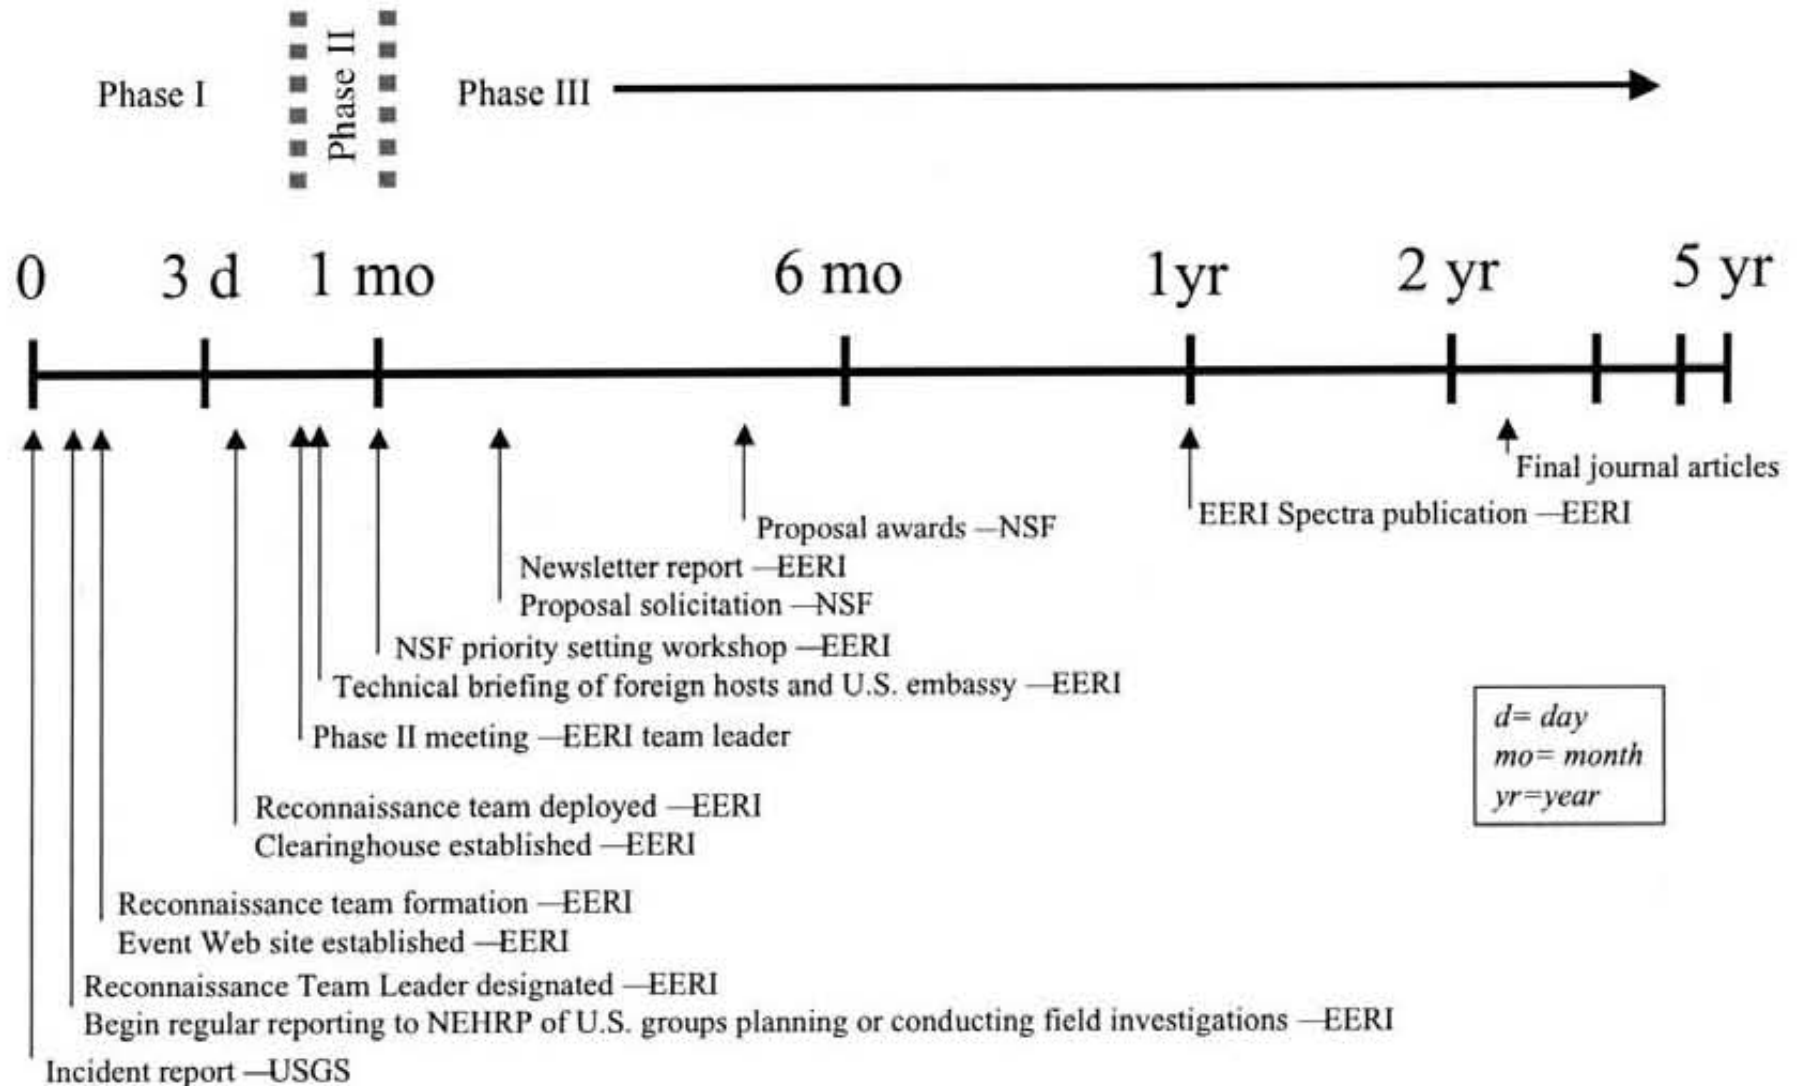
Phase I

Phase II

Phase III

0 3 d 1 mo 6 mo 1yr 2 yr 5 yr

Final journal articles

EERI Spectra publication —EERI

Proposal awards —NSF

Newsletter report —EERI

Proposal solicitation —NSF

NSF priority setting workshop —EERI

Technical briefing of foreign hosts and U.S. embassy —EERI

Phase II meeting —EERI team leader

d= day
mo= month
yr=year

Reconnaissance team deployed —EERI

Clearinghouse established —EERI

Reconnaissance team formation —EERI

Event Web site established —EERI

Reconnaissance Team Leader designated —EERI

Begin regular reporting to NEHRP of U.S. groups planning or conducting field investigations —EERI

Incident report —USGS